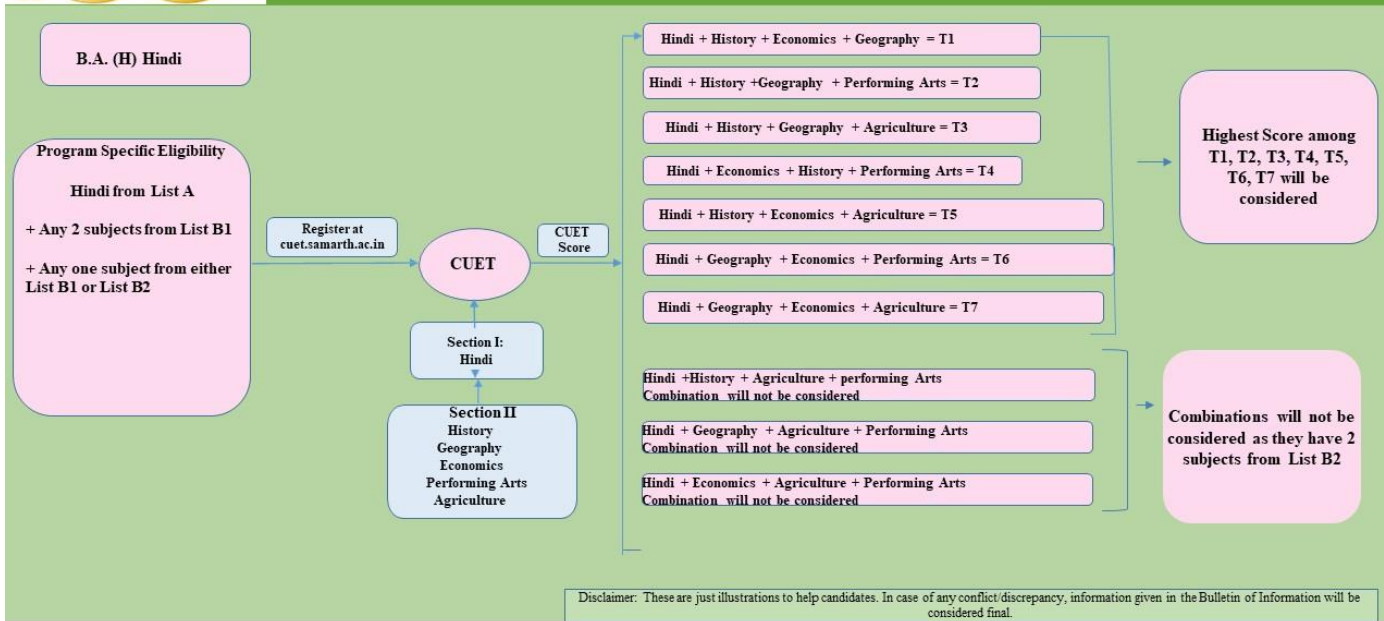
B.A. (H) Hindi

Program Specific Eligibility

Hindi from List A

+ Any 2 subjects from List B1

+ Any one subject from either List B1 or List B2

Register at cuet.samarth.ac.in

CUET

CUET Score

Section I: Hindi

Section II
History
Geography
Economics
Performing Arts
Agriculture

Hindi + History + Economics + Geography = T1

Hindi + History +Geography + Performing Arts = T2

Hindi + History + Geography + Agriculture = T3

Hindi + Economics + History + Performing Arts = T4

Hindi + History + Economics + Agriculture = T5

Hindi + Geography + Economics + Performing Arts = T6

Hindi + Geography + Economics + Agriculture = T7

Highest Score among T1, T2, T3, T4, T5, T6, T7 will be considered

Hindi +History + Agriculture + performing Arts
Combination will not be considered

Hindi + Geography + Agriculture + Performing Arts
Combination will not be considered

Hindi + Economics + Agriculture + Performing Arts
Combination will not be considered

Combinations will not be considered as they have 2 subjects from List B2

Disclaimer: These are just illustrations to help candidates. In case of any conflict/discrepancy, information given in the Bulletin of Information will be considered final.